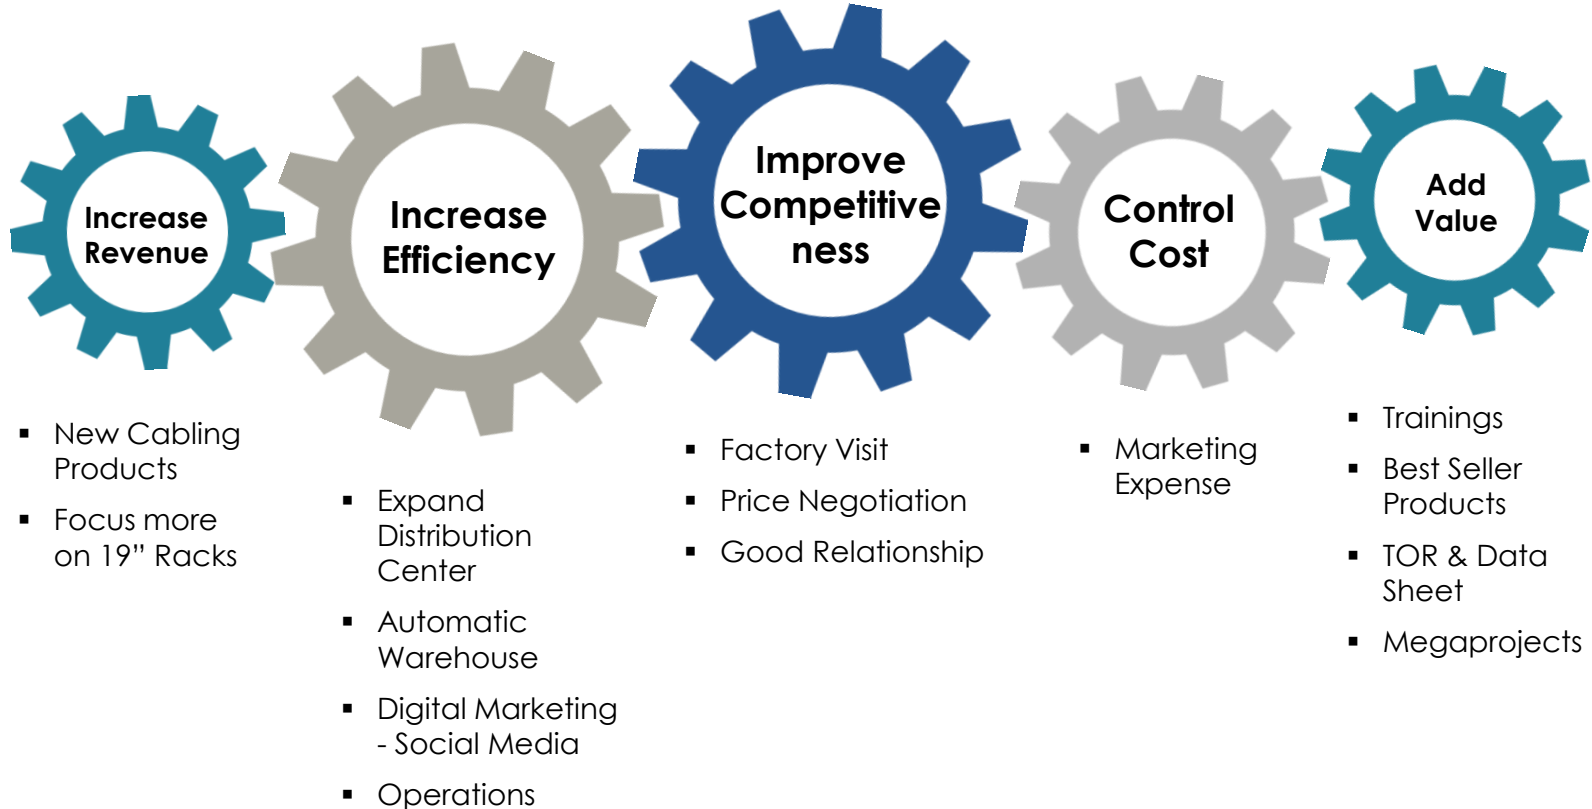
Increase Revenue

- New Cabling Products
- Focus more on 19” Racks

Increase Efficiency

- Expand Distribution Center
- Automatic Warehouse
- Digital Marketing - Social Media
- Operations

Improve Competitive ness

- Factory Visit
- Price Negotiation
- Good Relationship

Control Cost

- Marketing Expense

Add Value

- Trainings
- Best Seller Products
- TOR & Data Sheet
- Megaprojects